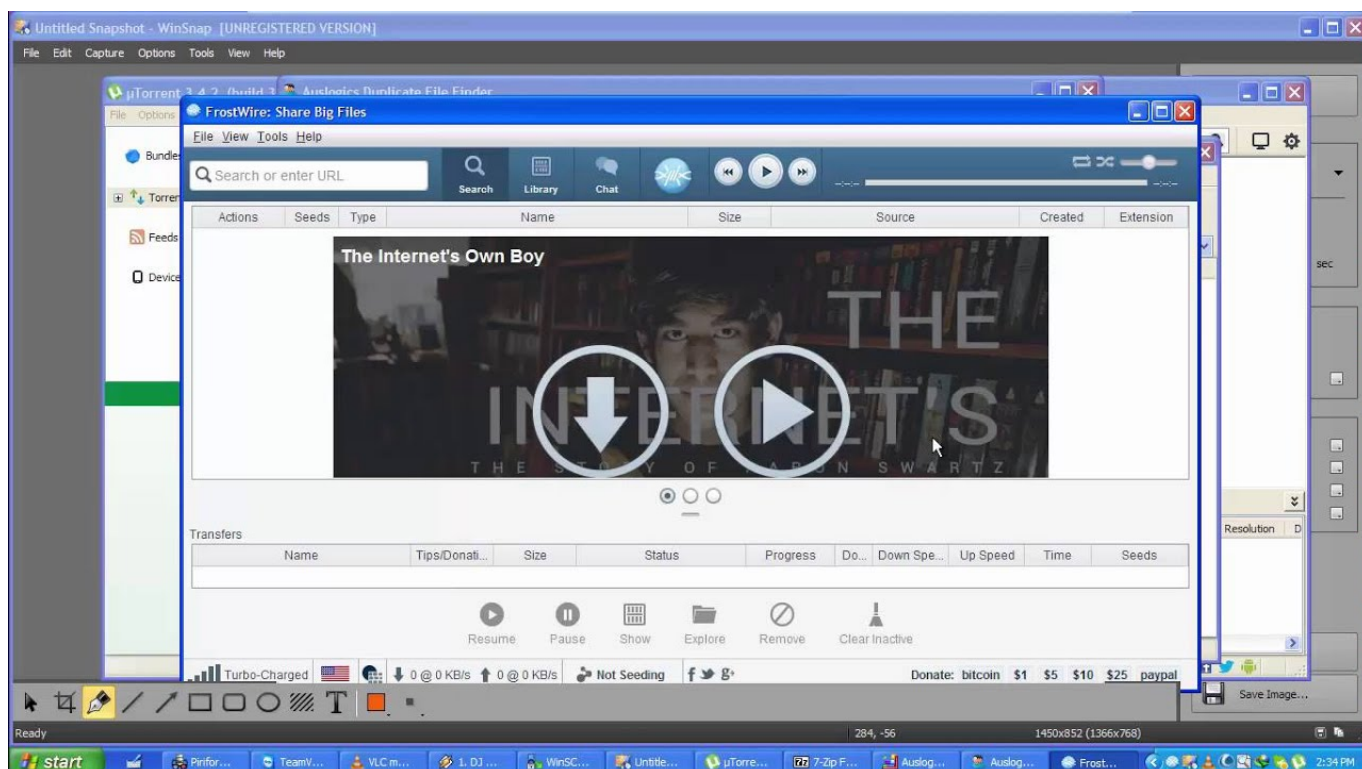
Untitled Snapshot - WinSnap [UNREGISTERED VERSION]
File Edit Capture Options Tools View Help

µTorrent 3.4.2 (build 3
Auslogics Duplicate File Finder
File Options
Bundles
Torrents
Feeds
Devices

FrostWire: Share Big Files
File View Tools Help
Search or enter URL
Search Library Chat

| Actions | Seeds | Type | Name | Size | Source | Created | Extension |
|---|---|---|---|---|---|---|---|

The Internet's Own Boy
THE INTERNET'S
THE STORY OF AARON SWARTZ

Transfers

| Name | Tips/Donati... | Size | Status | Progress | Do... | Down Spe... | Up Speed | Time | Seeds |
|---|---|---|---|---|---|---|---|---|---|

Resume Pause Show Explore Remove Clear Inactive

Turbo-Charged 0 @ 0 KB/s 0 @ 0 KB/s Not Seeding
Donate: bitcoin $1 $5 $10 $25 paypal

sec
Resolution D
Save Image...

Ready 284, -56 1450x852 (1366x768)

start Pirifor... TeamV... VLC m... 1. DJ ... WinSC... Untitle... µTorre... 7-Zip F... Auslog... Auslog... Frost... 2:34 PM